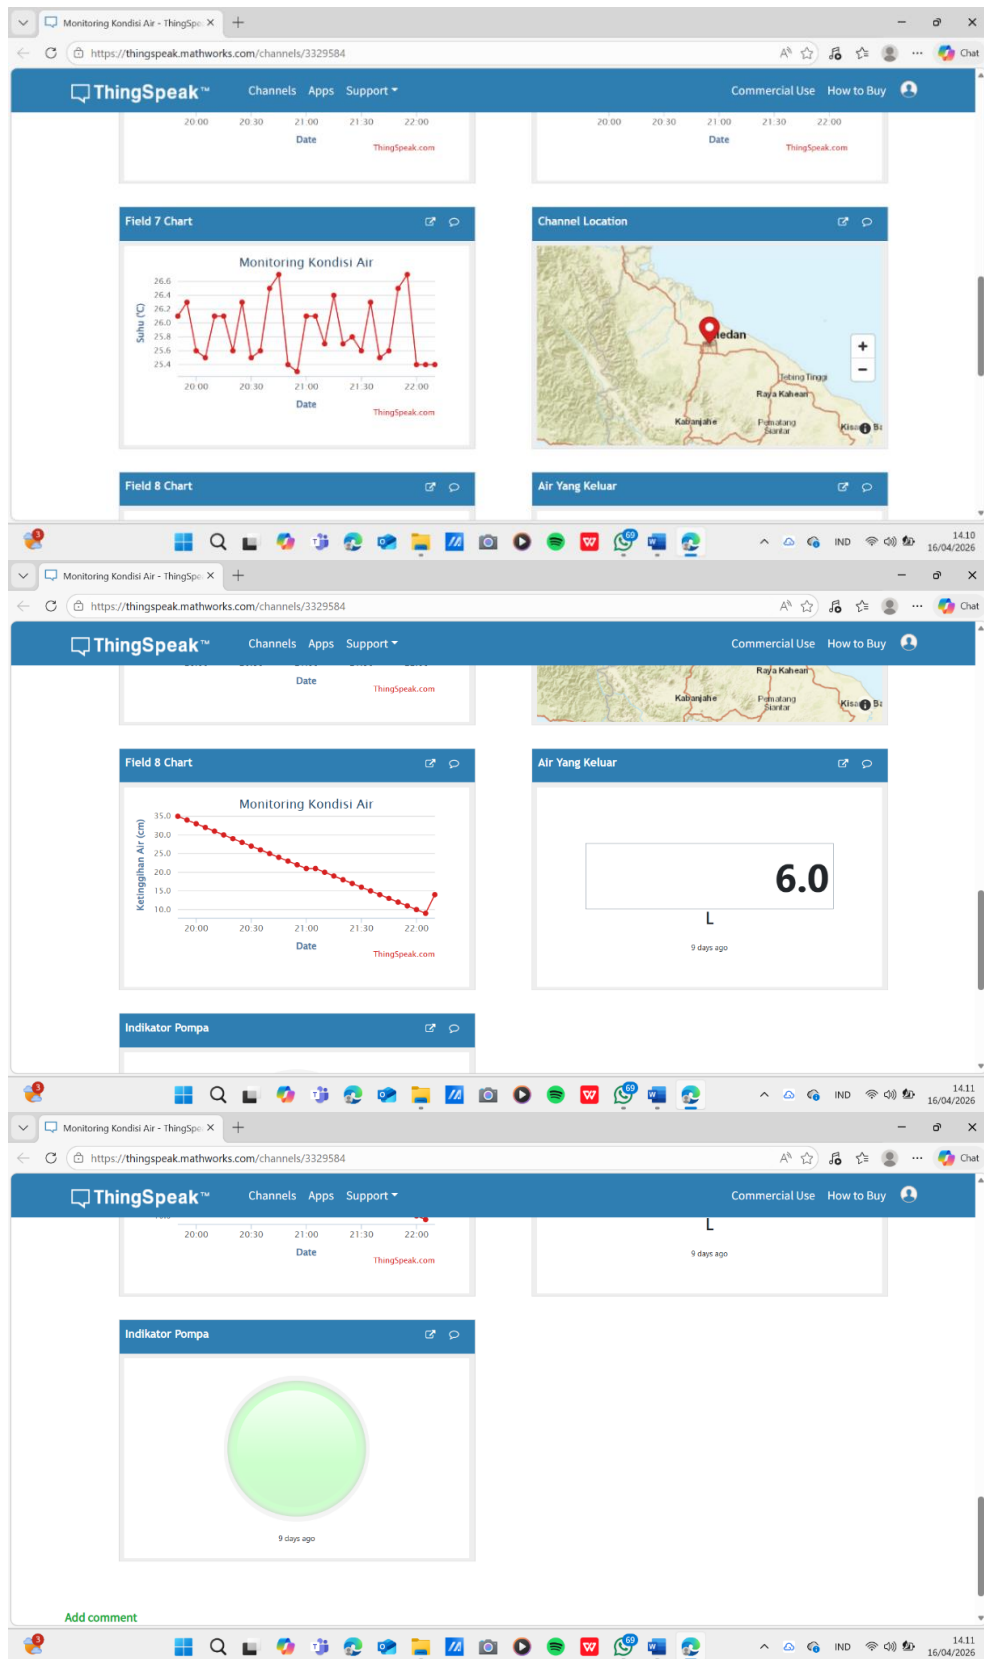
Monitoring Kondisi Air - ThingSpe ×
https://thingspeak.mathworks.com/channels/3329584
Chat
ThingSpeak™ Channels Apps Support▾ Commercial Use How to Buy

20:00 20:30 21:00 21:30 22:00
Date
ThingSpeak.com

20:00 20:30 21:00 21:30 22:00
Date
ThingSpeak.com

Field 7 Chart
Monitoring Kondisi Air
Suhu (°C)
26.6
26.4
26.2
26.0
25.8
25.6
25.4
20:00 20:30 21:00 21:30 22:00
Date
ThingSpeak.com

Channel Location
Medan
Tebing Tinggi
Raya Kahean
Kabanjahe
Pematang Siantar
Kisa
+
−

Field 8 Chart
Air Yang Keluar

IND 14.10 16/04/2026

Monitoring Kondisi Air - ThingSpe ×
https://thingspeak.mathworks.com/channels/3329584
Chat
ThingSpeak™ Channels Apps Support▾ Commercial Use How to Buy

Date
ThingSpeak.com
Raya Kahean
Kabanjahe
Pematang Siantar
Kisa

Field 8 Chart
Monitoring Kondisi Air
Ketinggihan Air (cm)
35.0
30.0
25.0
20.0
15.0
10.0
20:00 20:30 21:00 21:30 22:00
Date
ThingSpeak.com

Air Yang Keluar
6.0
L
9 days ago

Indikator Pompa

IND 14.11 16/04/2026

Monitoring Kondisi Air - ThingSpe ×
https://thingspeak.mathworks.com/channels/3329584
Chat
ThingSpeak™ Channels Apps Support▾ Commercial Use How to Buy

20:00 20:30 21:00 21:30 22:00
Date
ThingSpeak.com
L
9 days ago

Indikator Pompa
9 days ago

Add comment

IND 14.11 16/04/2026